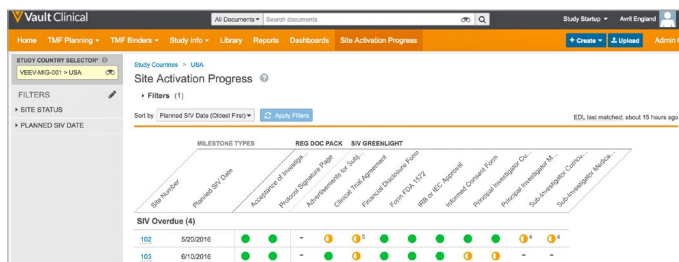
Vault Clinical

All Documents ▾ Search documents

Study Startup ▾ Avril England

Home TMF Planning ▾ TMF Binders ▾ Study Info ▾ Library Reports Dashboards Site Activation Progress

+ Create ▾ Upload Admin

STUDY COUNTRY SELECTOR*
VEEV-MIG-001 > USA

FILTERS
▸ SITE STATUS
▸ PLANNED SIV DATE

Study Countries > USA
Site Activation Progress
▸ Filters (1)

Sort by Planned SIV Date (Oldest First) ▾ Apply Filters

EDL last matched: about 15 hours ago

MILESTONE TYPES REG DOC PACK SIV GREENLIGHT

Site Number
Planned SIV Date
Acceptance of Investiga...
Protocol Signature Page
Advertisements for Subj...
Clinical Trial Agreement
Financial Disclosure Form
Form FDA 1572
IRB or IEC Approval
Informed Consent Form
Principal Investigator Cu...
Principal Investigator M...
Sub-Investigator Curricu...
Sub-Investigator Medica...

SIV Overdue (4)

102 5/20/2016 – 5 4 4
103 6/10/2016 – – –